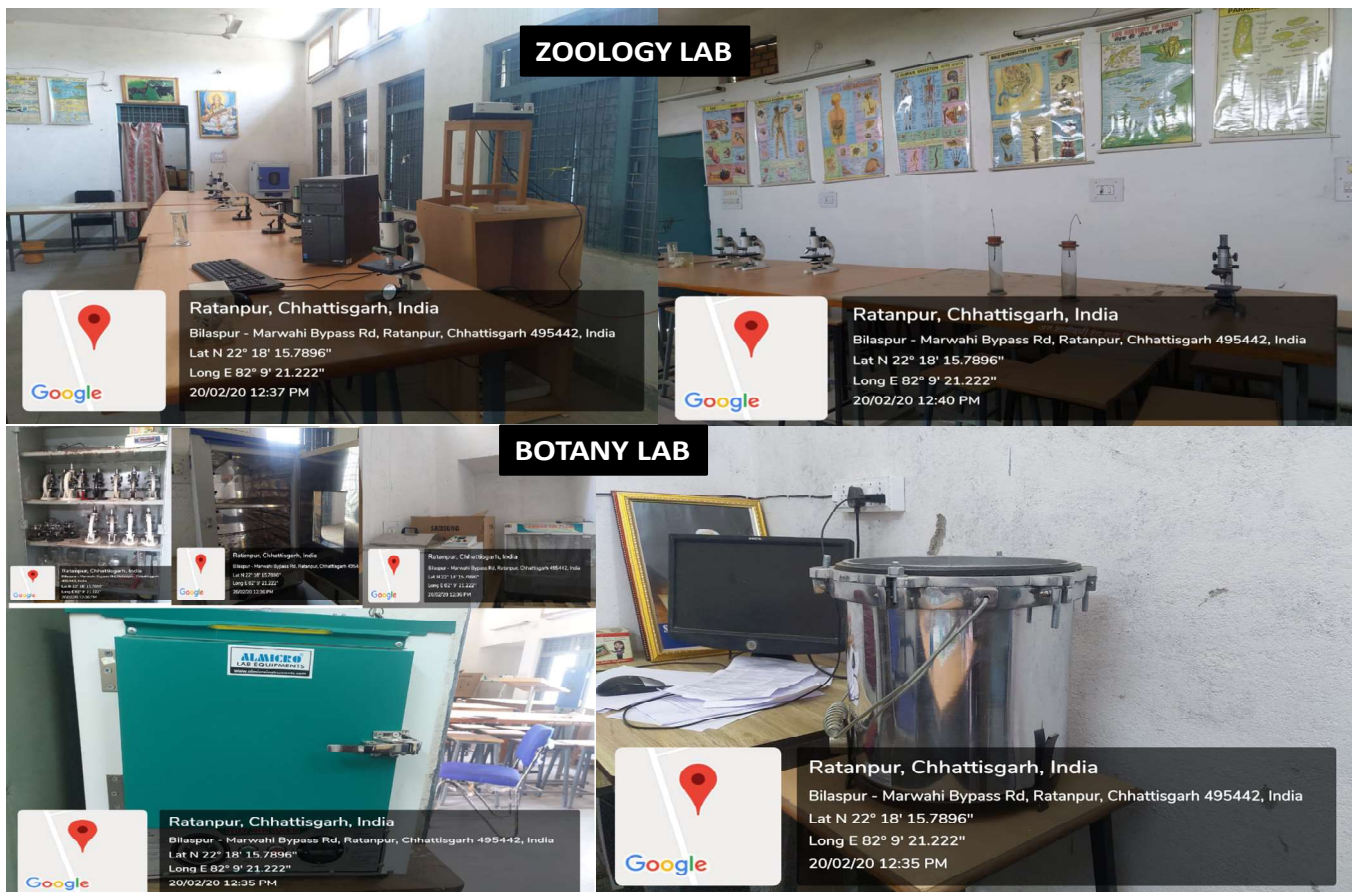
ZOOLOGY LAB

Google

Ratanpur, Chhattisgarh, India
Bilaspur - Marwahi Bypass Rd, Ratanpur, Chhattisgarh 495442, India
Lat N 22° 18' 15.7896"
Long E 82° 9' 21.222"
20/02/20 12:37 PM

Google

Ratanpur, Chhattisgarh, India
Bilaspur - Marwahi Bypass Rd, Ratanpur, Chhattisgarh 495442, India
Lat N 22° 18' 15.7896"
Long E 82° 9' 21.222"
20/02/20 12:40 PM

BOTANY LAB

Google

Ratanpur, Chhattisgarh, India
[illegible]

Google

Ratanpur, Chhattisgarh, India
Bilaspur - Marwahi Bypass Rd, Ratanpur, Chhattisgarh 4954
Lat N 22° 18' 15.7896"
Long E 82° 9' 21.222"
20/02/20 12:36 PM

Google

Ratanpur, Chhattisgarh, India
Bilaspur - Marwahi Bypass Rd, Ratanpur, Chhattisgarh 495442, India
Lat N 22° 18' 15.7896"
Long E 82° 9' 21.222"
20/02/20 12:36 PM

ALMICRO
LAB EQUIPMENTS

Google

Ratanpur, Chhattisgarh, India
Bilaspur - Marwahi Bypass Rd, Ratanpur, Chhattisgarh 495442, India
Lat N 22° 18' 15.7896"
Long E 82° 9' 21.222"
20/02/20 12:35 PM

Google

Ratanpur, Chhattisgarh, India
Bilaspur - Marwahi Bypass Rd, Ratanpur, Chhattisgarh 495442, India
Lat N 22° 18' 15.7896"
Long E 82° 9' 21.222"
20/02/20 12:35 PM